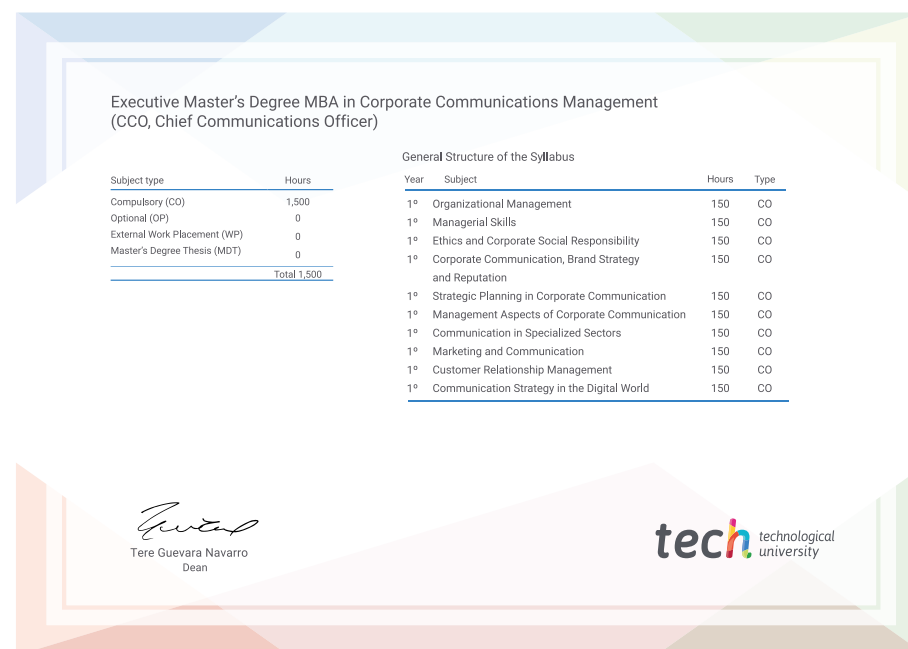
Executive Master's Degree MBA in Corporate Communications Management (CCO, Chief Communications Officer)

| Subject type | Hours |
|---|---|
| Compulsory (CO) | 1,500 |
| Optional (OP) | 0 |
| External Work Placement (WP) | 0 |
| Master's Degree Thesis (MDT) | 0 |
| | Total 1,500 |

General Structure of the Syllabus

| Year | Subject | Hours | Type |
|---|---|---|---|
| 1º | Organizational Management | 150 | CO |
| 1º | Managerial Skills | 150 | CO |
| 1º | Ethics and Corporate Social Responsibility | 150 | CO |
| 1º | Corporate Communication, Brand Strategy and Reputation | 150 | CO |
| 1º | Strategic Planning in Corporate Communication | 150 | CO |
| 1º | Management Aspects of Corporate Communication | 150 | CO |
| 1º | Communication in Specialized Sectors | 150 | CO |
| 1º | Marketing and Communication | 150 | CO |
| 1º | Customer Relationship Management | 150 | CO |
| 1º | Communication Strategy in the Digital World | 150 | CO |

Tere Guevara Navarro
Dean

tech technological university